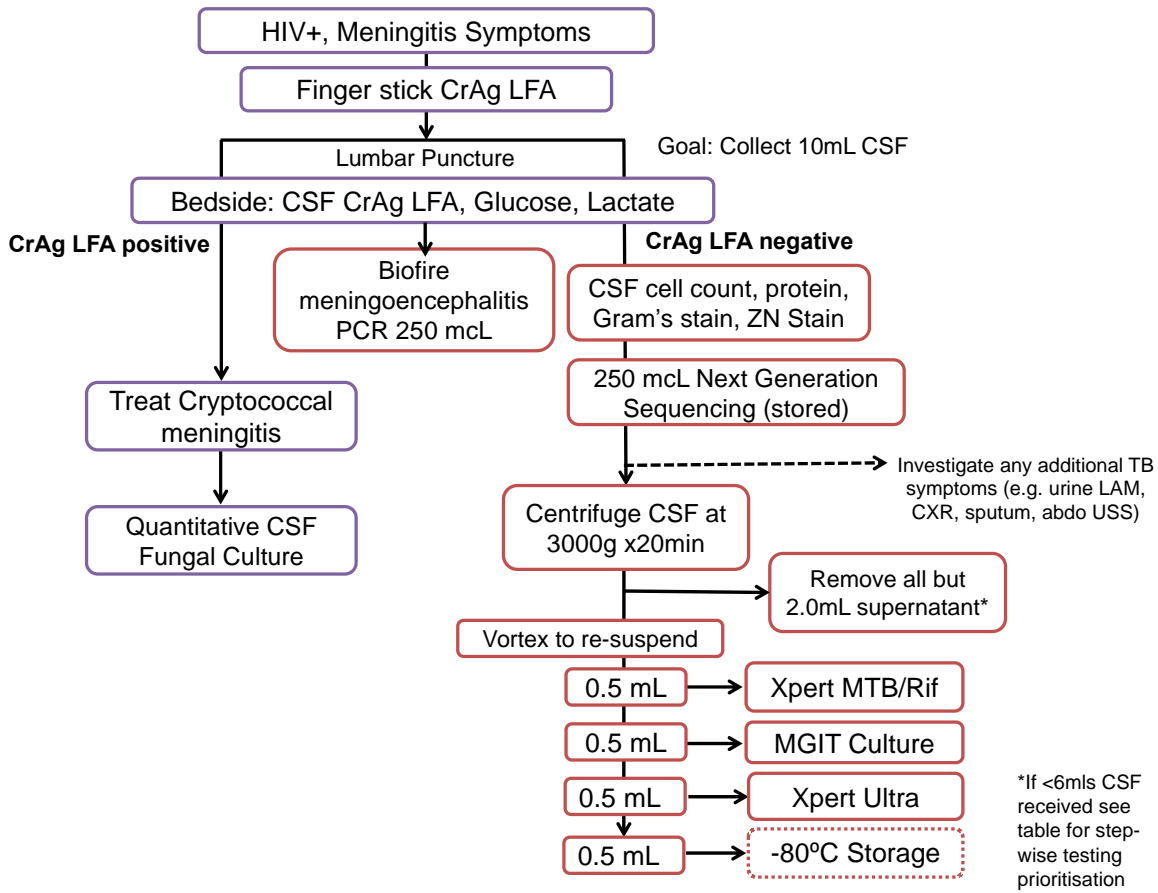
HIV+, Meningitis Symptoms

Finger stick CrAg LFA

Lumbar Puncture

Goal: Collect 10mL CSF

Bedside: CSF CrAg LFA, Glucose, Lactate

CrAg LFA positive

Biofire meningoencephalitis PCR 250 mcL

CrAg LFA negative

CSF cell count, protein, Gram's stain, ZN Stain

Treat Cryptococcal meningitis

250 mcL Next Generation Sequencing (stored)

Investigate any additional TB symptoms (e.g. urine LAM, CXR, sputum, abdo USS)

Quantitative CSF Fungal Culture

Centrifuge CSF at 3000g x20min

Remove all but 2.0mL supernatant*

Vortex to re-suspend

0.5 mL

Xpert MTB/Rif

0.5 mL

MGIT Culture

0.5 mL

Xpert Ultra

0.5 mL

-80ºC Storage

*If <6mls CSF received see table for stepwise testing prioritisation